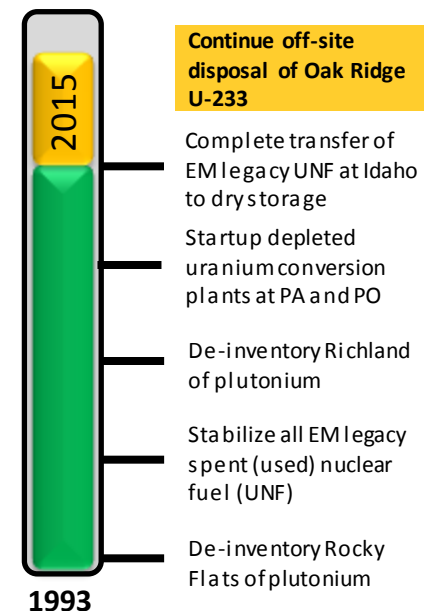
2015

Continue off-site disposal of Oak Ridge U-233

Complete transfer of EM legacy UNF at Idaho to dry storage

Startup depleted uranium conversion plants at PA and PO

De-inventory Richland of plutonium

Stabilize all EM legacy spent (used) nuclear fuel (UNF)

De-inventory Rocky Flats of plutonium

1993